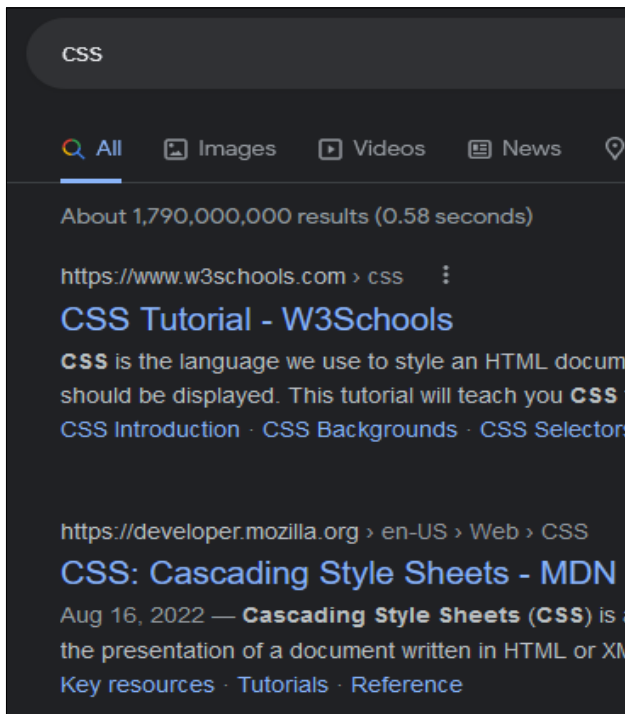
css

All Images Videos News

About 1,790,000,000 results (0.58 seconds)

https://www.w3schools.com › css

CSS Tutorial - W3Schools

**CSS** is the language we use to style an HTML docum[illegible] should be displayed. This tutorial will teach you **CSS** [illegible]

CSS Introduction · CSS Backgrounds · CSS Selector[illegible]

https://developer.mozilla.org › en-US › Web › CSS

CSS: Cascading Style Sheets - MDN

Aug 16, 2022 — **Cascading Style Sheets** (**CSS**) is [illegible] the presentation of a document written in HTML or X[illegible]

Key resources · Tutorials · Reference